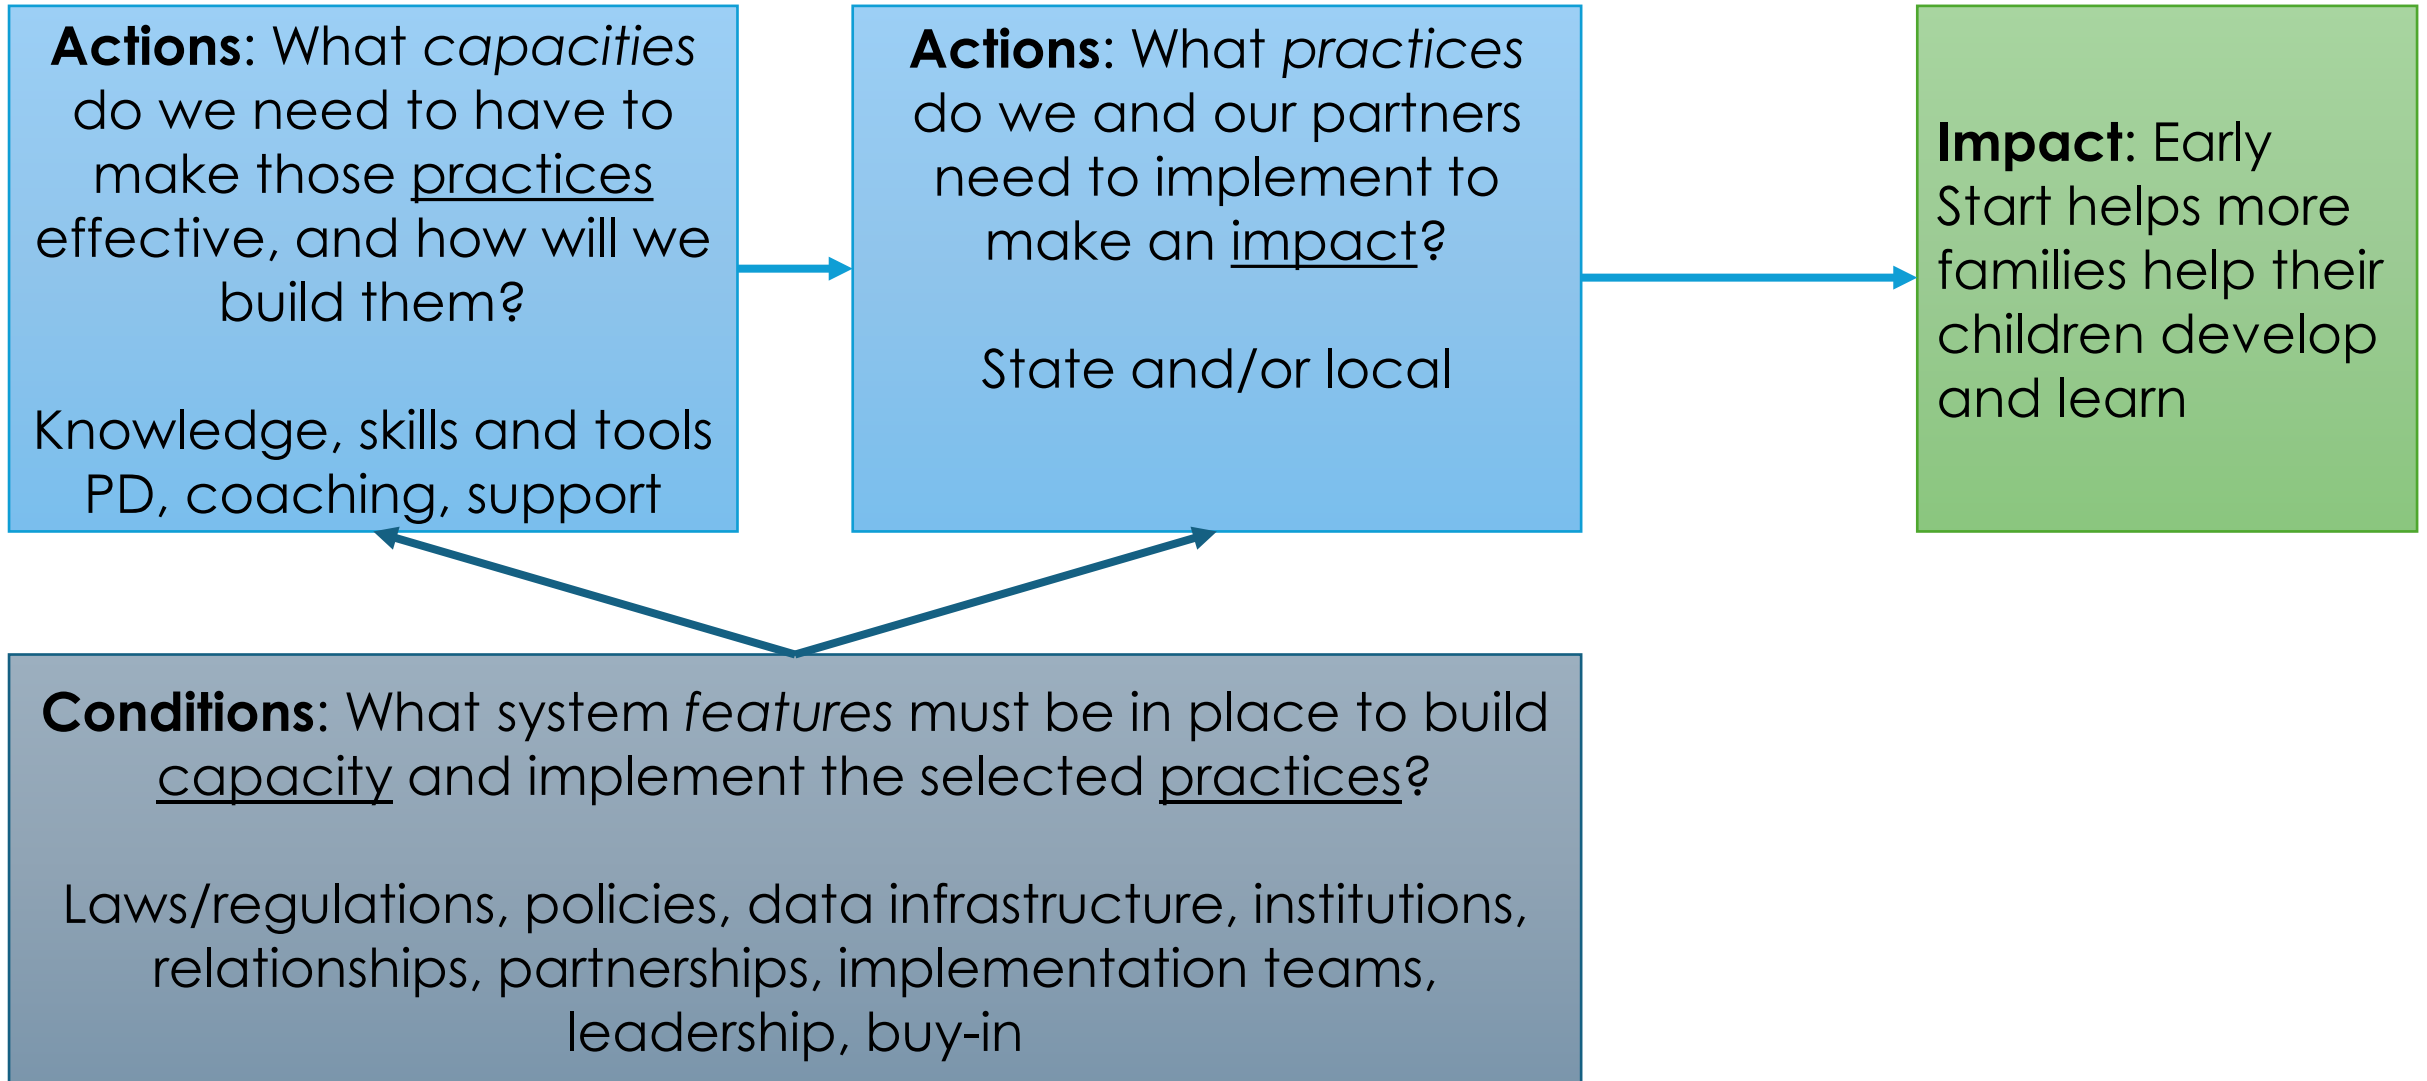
**Actions**: What *capacities* do we need to have to make those practices effective, and how will we build them?

Knowledge, skills and tools PD, coaching, support

**Actions**: What *practices* do we and our partners need to implement to make an impact?

State and/or local

**Impact**: Early Start helps more families help their children develop and learn

**Conditions**: What system *features* must be in place to build capacity and implement the selected practices?

Laws/regulations, policies, data infrastructure, institutions, relationships, partnerships, implementation teams, leadership, buy-in